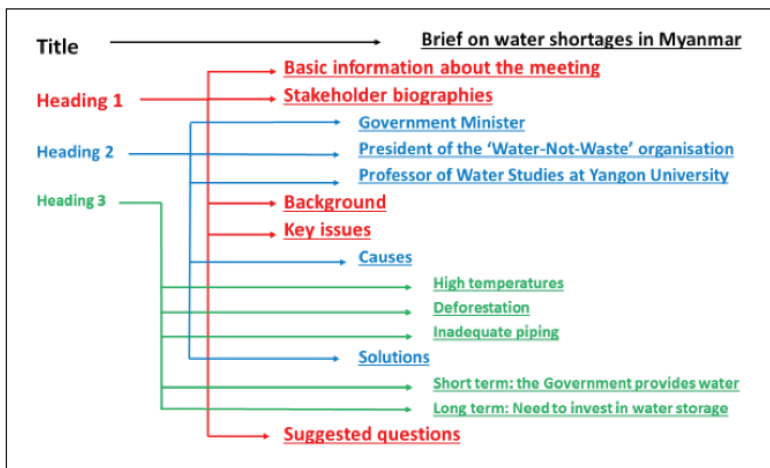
Title

Heading 1

Heading 2

Heading 3

Brief on water shortages in Myanmar

Basic information about the meeting

Stakeholder biographies

Government Minister

President of the 'Water-Not-Waste' organisation

Professor of Water Studies at Yangon University

Background

Key issues

Causes

High temperatures

Deforestation

Inadequate piping

Solutions

Short term: the Government provides water

Long term: Need to invest in water storage

Suggested questions